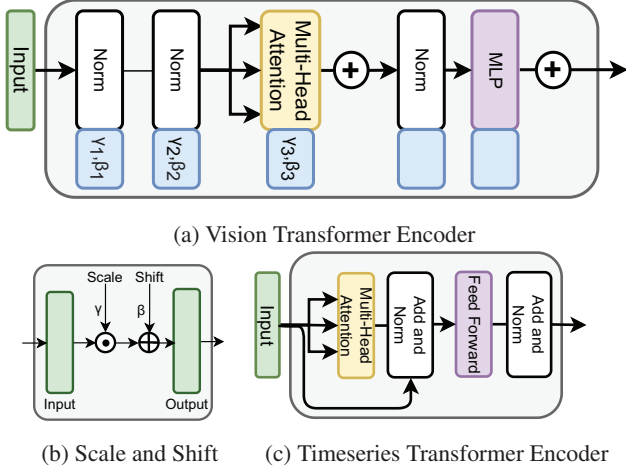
Input

Norm

Norm

Multi-Head Attention

Norm

MLP

$\gamma_1,\beta_1$

$\gamma_2,\beta_2$

$\gamma_3,\beta_3$

(a) Vision Transformer Encoder

Scale

Shift

$\gamma$

$\beta$

Input

Output

(b) Scale and Shift

Input

Multi-Head Attention

Add and Norm

Feed Forward

Add and Norm

(c) Timeseries Transformer Encoder